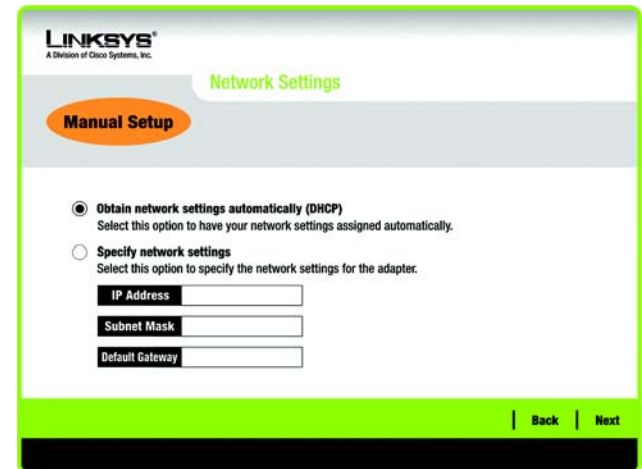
LINKSYS®
A Division of Cisco Systems, Inc.

Network Settings

Manual Setup

Obtain network settings automatically (DHCP)
Select this option to have your network settings assigned automatically.

Specify network settings
Select this option to specify the network settings for the adapter.

IP Address

Subnet Mask

Default Gateway

Back | Next